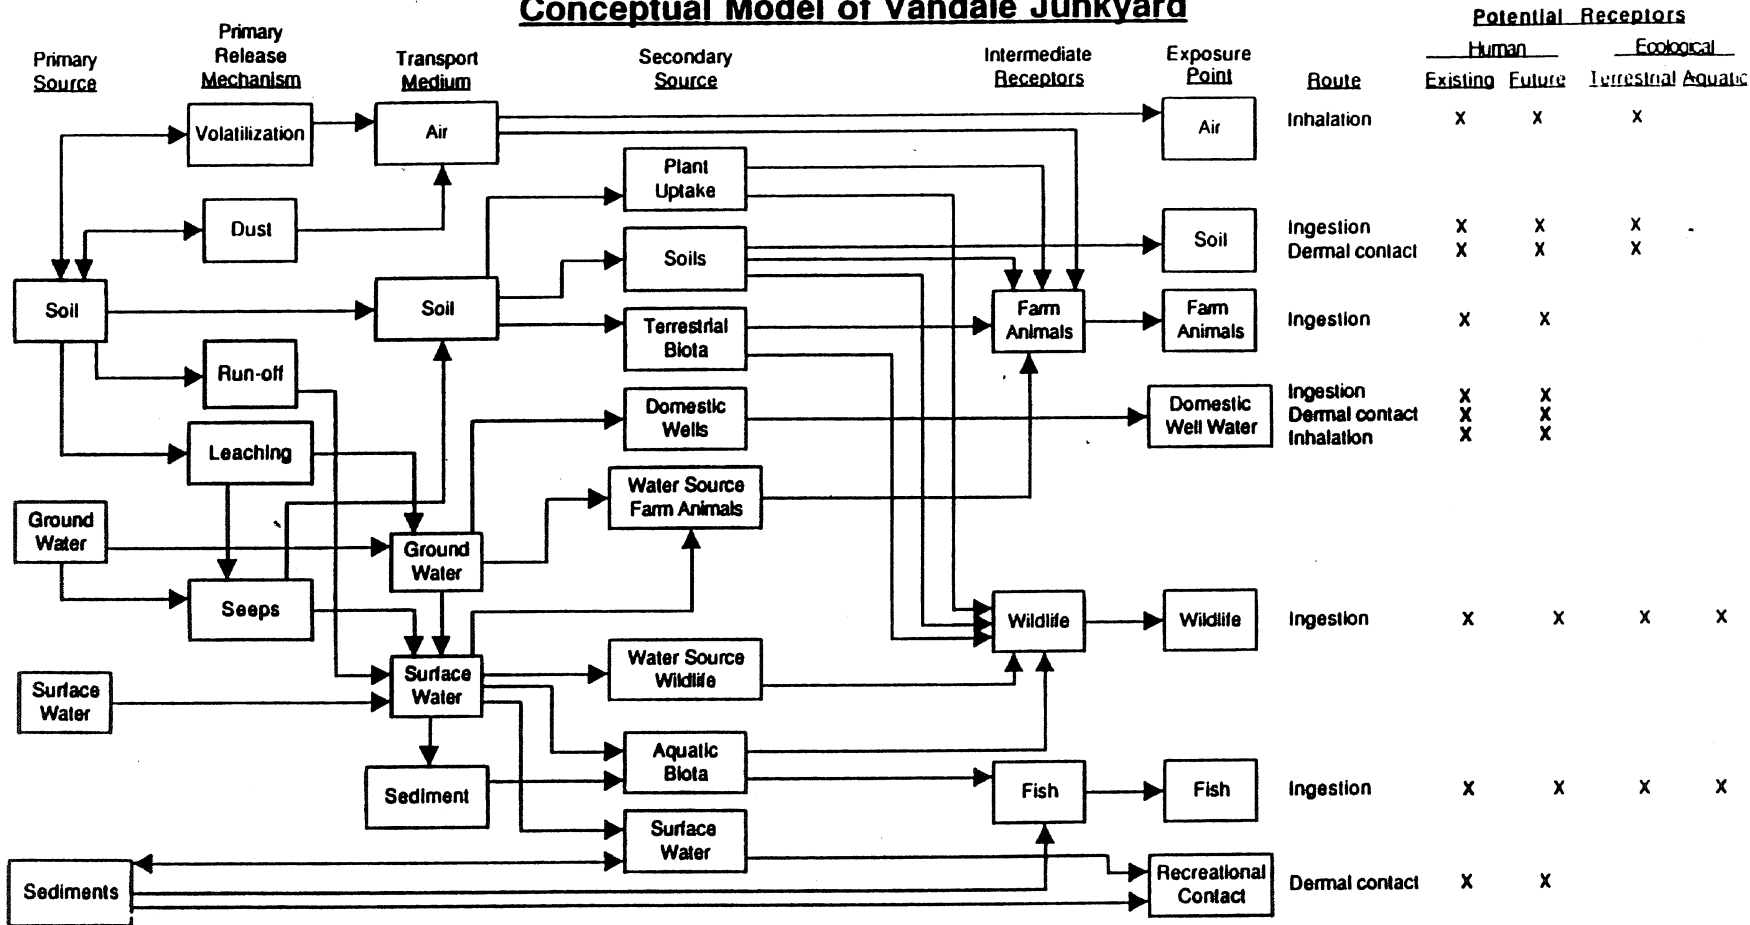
Conceptual Model of Vandale Junkyard

Primary Source

Primary Release Mechanism

Transport Medium

Secondary Source

Intermediate Receptors

Exposure Point

Route

Potential Receptors

Human

Existing Future

Ecological

Terrestrial Aquatic

Volatilization

Air

Air

Inhalation X X X

Plant Uptake

Dust

Soils

Soil

Ingestion X X X
Dermal contact X X X

Soil

Soil

Terrestrial Biota

Farm Animals

Farm Animals

Ingestion X X

Run-off

Domestic Wells

Domestic Well Water

Ingestion X X
Dermal contact X X
Inhalation X X

Leaching

Water Source Farm Animals

Ground Water

Ground Water

Seeps

Wildlife

Wildlife

Ingestion X X X X

Surface Water

Surface Water

Water Source Wildlife

Sediment

Aquatic Biota

Fish

Fish

Ingestion X X X X

Surface Water

Sediments

Recreational Contact

Dermal contact X X